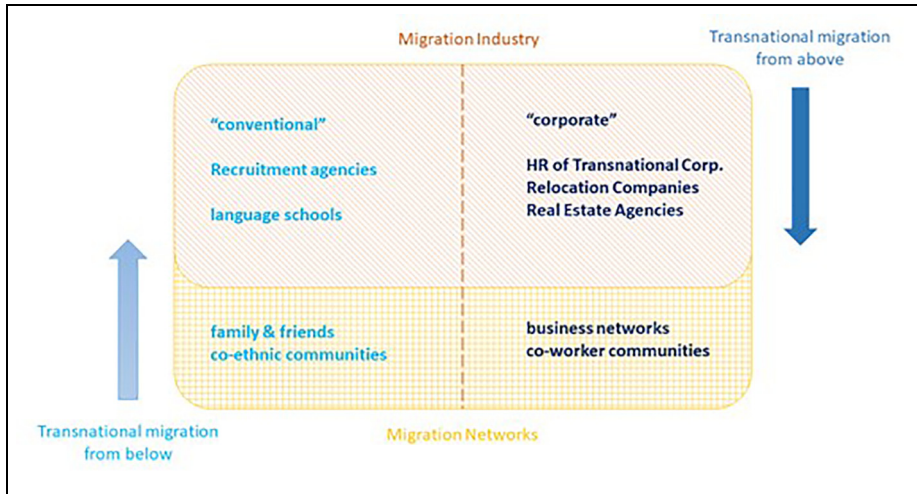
Migration Industry

Transnational migration from above

"conventional"

Recruitment agencies

language schools

"corporate"

HR of Transnational Corp.
Relocation Companies
Real Estate Agencies

family & friends
co-ethnic communities

business networks
co-worker communities

Transnational migration from below

Migration Networks